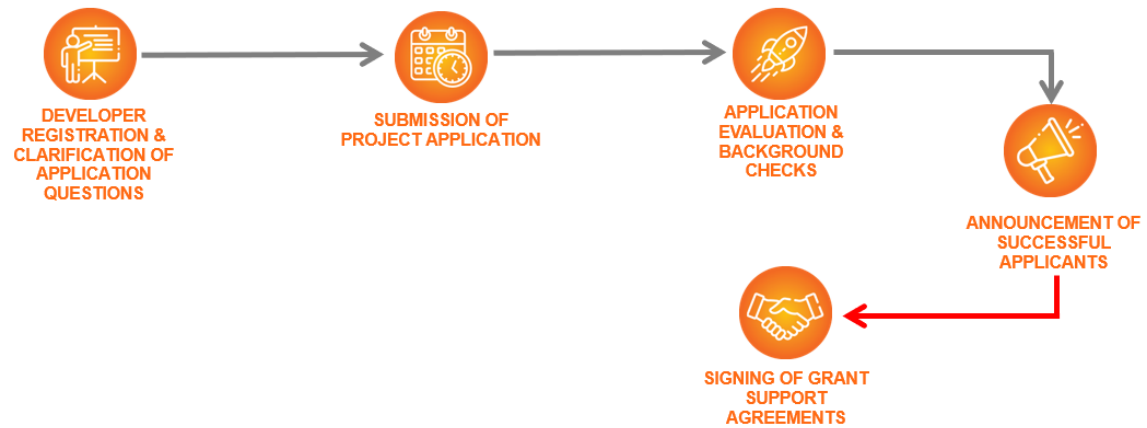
DEVELOPER REGISTRATION & CLARIFICATION OF APPLICATION QUESTIONS

SUBMISSION OF PROJECT APPLICATION

APPLICATION EVALUATION & BACKGROUND CHECKS

ANNOUNCEMENT OF SUCCESSFUL APPLICANTS

SIGNING OF GRANT SUPPORT AGREEMENTS